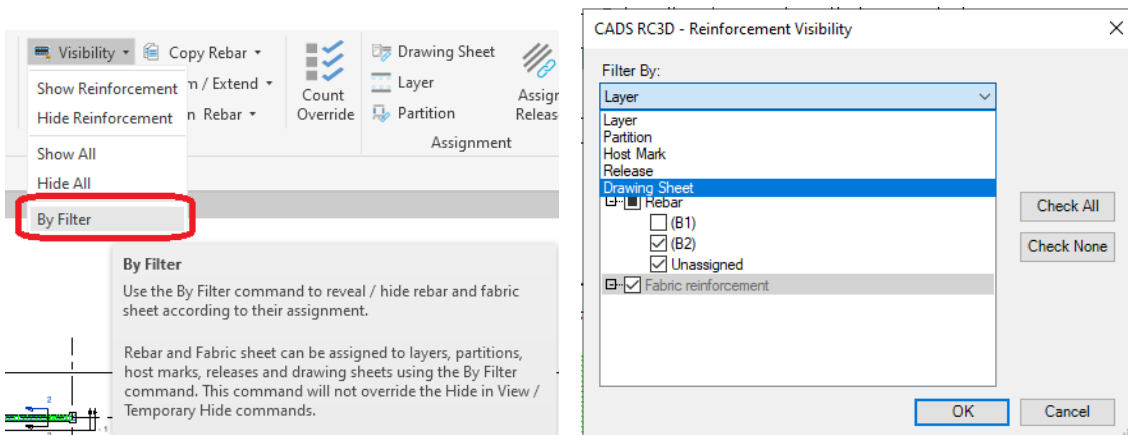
Visibility ▾ Copy Rebar ▾
Show Reinforcement m / Extend ▾
Hide Reinforcement n Rebar ▾
Show All
Hide All
By Filter

Count Override

Drawing Sheet
Layer
Partition
Assignment

Assig Releas

By Filter
Use the By Filter command to reveal / hide rebar and fabric sheet according to their assignment.

Rebar and Fabric sheet can be assigned to layers, partitions, host marks, releases and drawing sheets using the By Filter command. This command will not override the Hide in View / Temporary Hide commands.

2

CADS RC3D - Reinforcement Visibility
Filter By:
Layer
Layer
Partition
Host Mark
Release
Drawing Sheet
Rebar
(B1)
(B2)
Unassigned
Fabric reinforcement
Check All
Check None
OK
Cancel